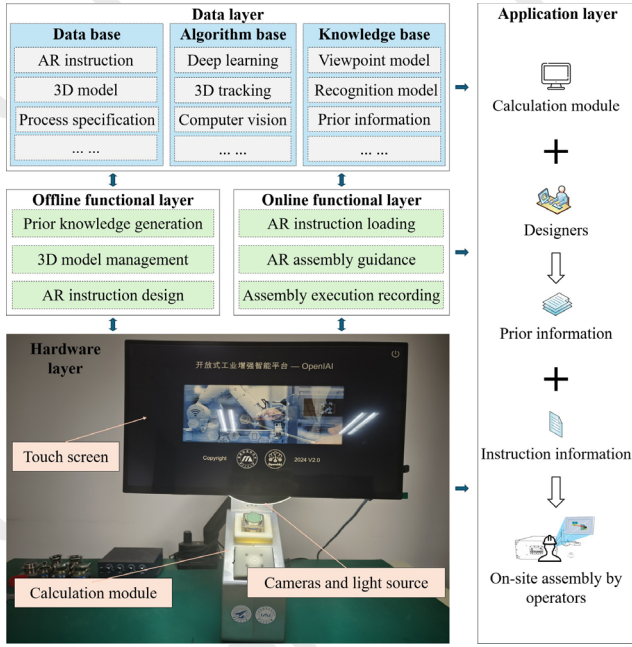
Data layer

Data base
AR instruction
3D model
Process specification
... ...

Algorithm base
Deep learning
3D tracking
Computer vision
... ...

Knowledge base
Viewpoint model
Recognition model
Prior information
... ...

Offline functional layer
Prior knowledge generation
3D model management
AR instruction design

Online functional layer
AR instruction loading
AR assembly guidance
Assembly execution recording

Hardware layer

开放式工业增强智能平台 — OpenIAI

Copyright 2024 V2.0

Touch screen
Calculation module
Cameras and light source

Application layer
Calculation module
Designers
Prior information
Instruction information
On-site assembly by operators